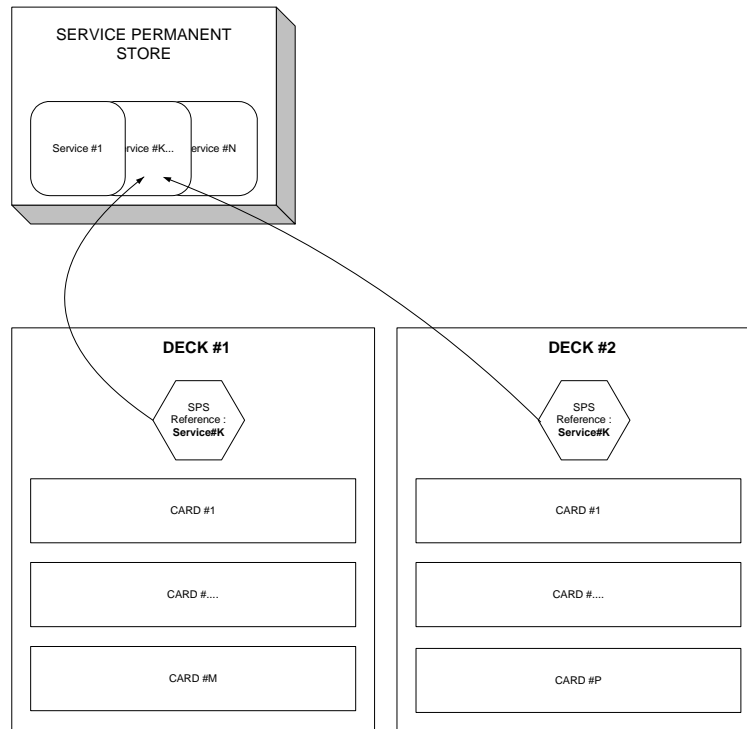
SERVICE PERMANENT STORE

Service #1

ervice #K...

ervice #N

DECK #1

SPS Reference : **Service#K**

CARD #1

CARD #....

CARD #M

DECK #2

SPS Reference : **Service#K**

CARD #1

CARD #....

CARD #P